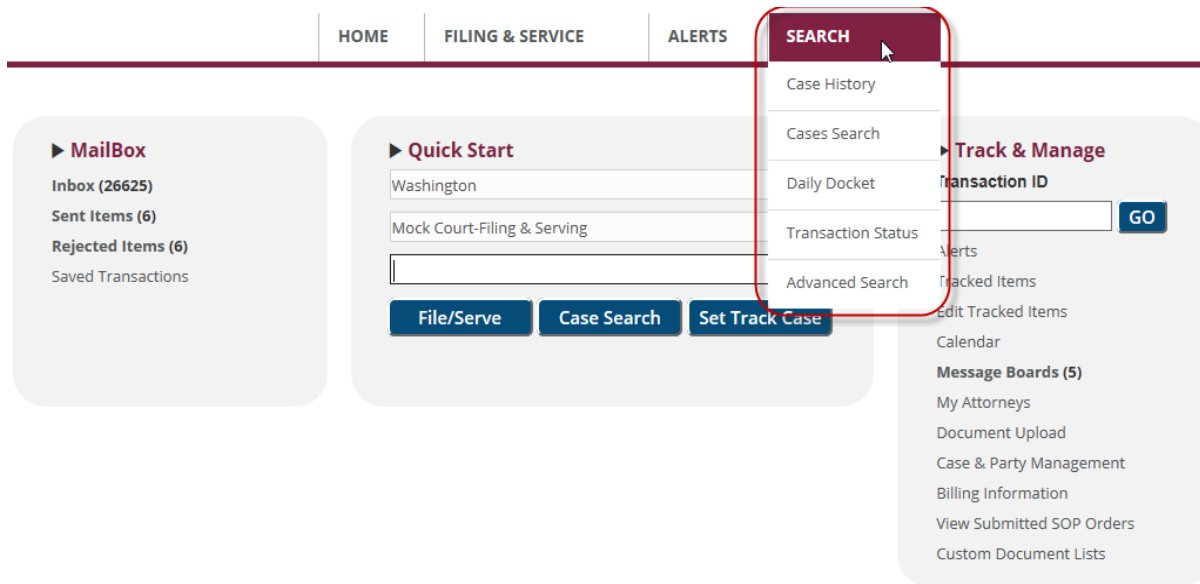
HOME FILING & SERVICE ALERTS SEARCH

Case History
Cases Search
Daily Docket
Transaction Status
Advanced Search

▶ MailBox
Inbox (26625)
Sent Items (6)
Rejected Items (6)
Saved Transactions

▶ Quick Start
Washington
Mock Court-Filing & Serving

File/Serve Case Search Set Track Case

▶ Track & Manage
Transaction ID
GO
Alerts
Tracked Items
Edit Tracked Items
Calendar
Message Boards (5)
My Attorneys
Document Upload
Case & Party Management
Billing Information
View Submitted SOP Orders
Custom Document Lists